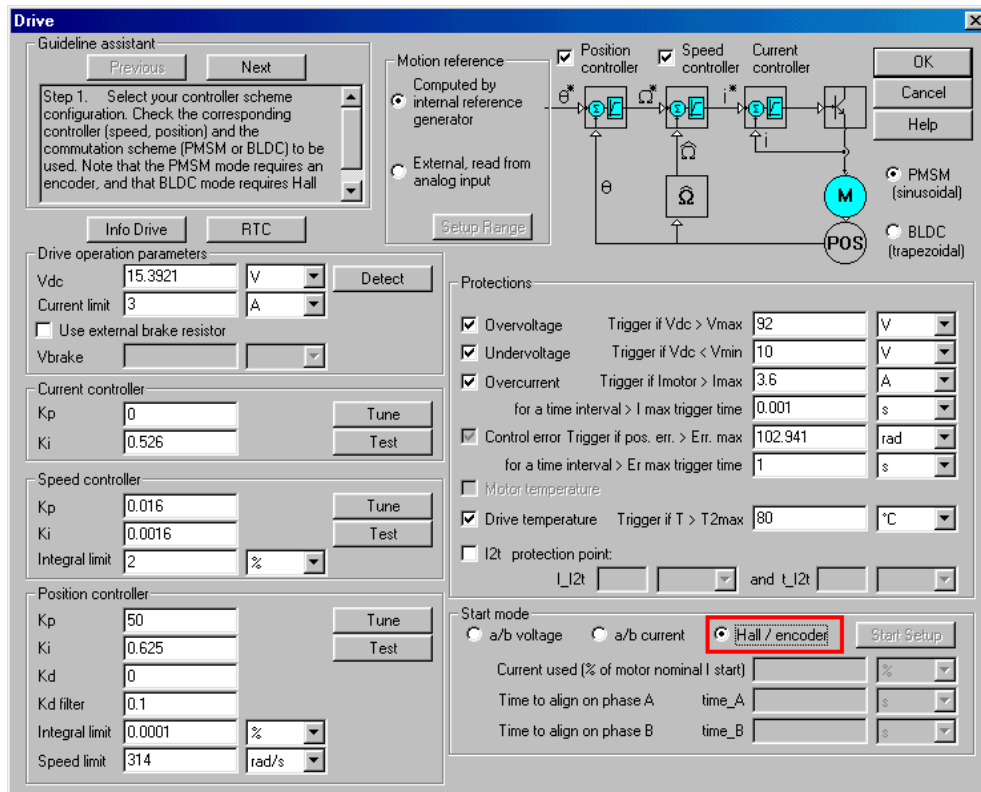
Drive

Guideline assistant
Previous
Next
Step 1. Select your controller scheme configuration. Check the corresponding controller (speed, position) and the commutation scheme (PMSM or BLDC) to be used. Note that the PMSM mode requires an encoder, and that BLDC mode requires Hall

Motion reference
Computed by internal reference generator
External, read from analog input
Setup Range

Position controller
Speed controller
Current controller
$\theta^*$
$\Omega^*$
$i^*$
$\hat{\Omega}$
$i$
$\theta$
$\hat{\Omega}$
M
POS
PMSM (sinusoidal)
BLDC (trapezoidal)

OK
Cancel
Help

Info Drive
RTC

Drive operation parameters
| | | | |
|---|---|---|---|
| Vdc | 15.3921 | V | Detect |
| Current limit | 3 | A | |

Use external brake resistor
Vbrake

Current controller
| | | |
|---|---|---|
| Kp | 0 | Tune |
| Ki | 0.526 | Test |

Speed controller
| | | | |
|---|---|---|---|
| Kp | 0.016 | | Tune |
| Ki | 0.0016 | | Test |
| Integral limit | 2 | % | |

Position controller
| | | | |
|---|---|---|---|
| Kp | 50 | | Tune |
| Ki | 0.625 | | Test |
| Kd | 0 | | |
| Kd filter | 0.1 | | |
| Integral limit | 0.0001 | % | |
| Speed limit | 314 | rad/s | |

Protections
| | | | |
|---|---|---|---|
| Overvoltage | Trigger if Vdc > Vmax | 92 | V |
| Undervoltage | Trigger if Vdc < Vmin | 10 | V |
| Overcurrent | Trigger if Imotor > Imax | 3.6 | A |
| | for a time interval > I max trigger time | 0.001 | s |
| Control error | Trigger if pos. err. > Err. max | 102.941 | rad |
| | for a time interval > Er max trigger time | 1 | s |
| Motor temperature | | | |
| Drive temperature | Trigger if T > T2max | 80 | °C |

I2t protection point:
I_I2t
and t_I2t

Start mode
a/b voltage
a/b current
Hall / encoder
Start Setup
Current used (% of motor nominal I start) %
Time to align on phase A time_A s
Time to align on phase B time_B s